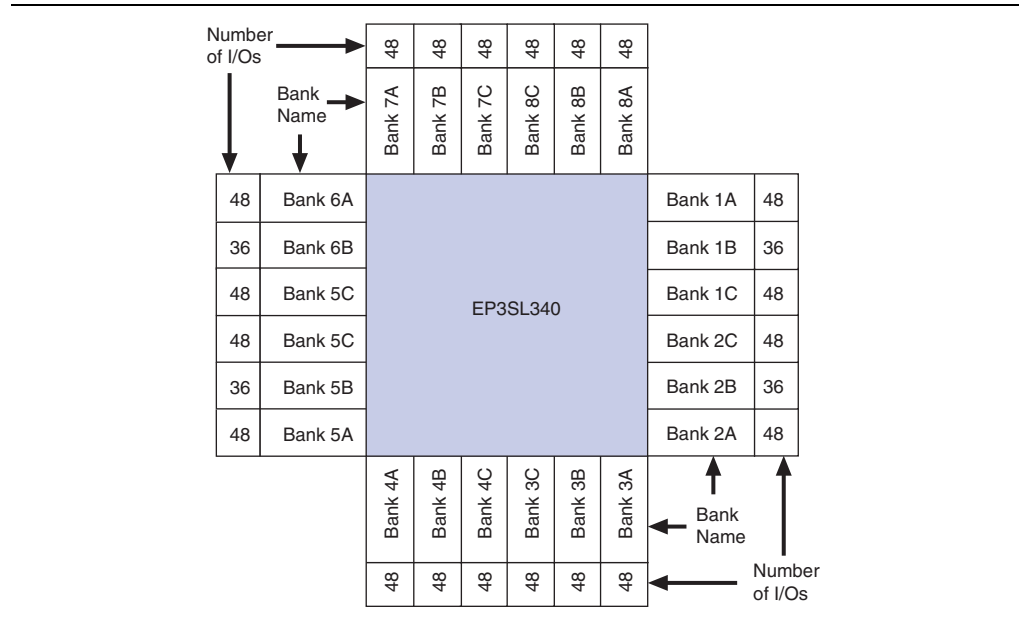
Number of I/Os

48 48 48 48 48 48

Bank Name

Bank 7A Bank 7B Bank 7C Bank 8C Bank 8B Bank 8A

| 48 | Bank 6A |
|---|---|
| 36 | Bank 6B |
| 48 | Bank 5C |
| 48 | Bank 5C |
| 36 | Bank 5B |
| 48 | Bank 5A |

EP3SL340

| Bank 1A | 48 |
|---|---|
| Bank 1B | 36 |
| Bank 1C | 48 |
| Bank 2C | 48 |
| Bank 2B | 36 |
| Bank 2A | 48 |

Bank 4A Bank 4B Bank 4C Bank 3C Bank 3B Bank 3A

Bank Name

48 48 48 48 48 48

Number of I/Os